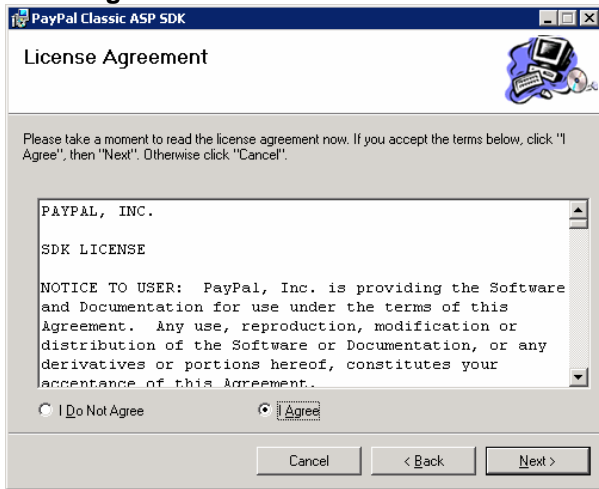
PayPal Classic ASP SDK

License Agreement

Please take a moment to read the license agreement now. If you accept the terms below, click "I Agree", then "Next". Otherwise click "Cancel".

PAYPAL, INC.

SDK LICENSE

NOTICE TO USER: PayPal, Inc. is providing the Software and Documentation for use under the terms of this Agreement. Any use, reproduction, modification or distribution of the Software or Documentation, or any derivatives or portions hereof, constitutes your acceptance of this Agreement.

I Do Not Agree

I Agree

Cancel

< Back

Next >